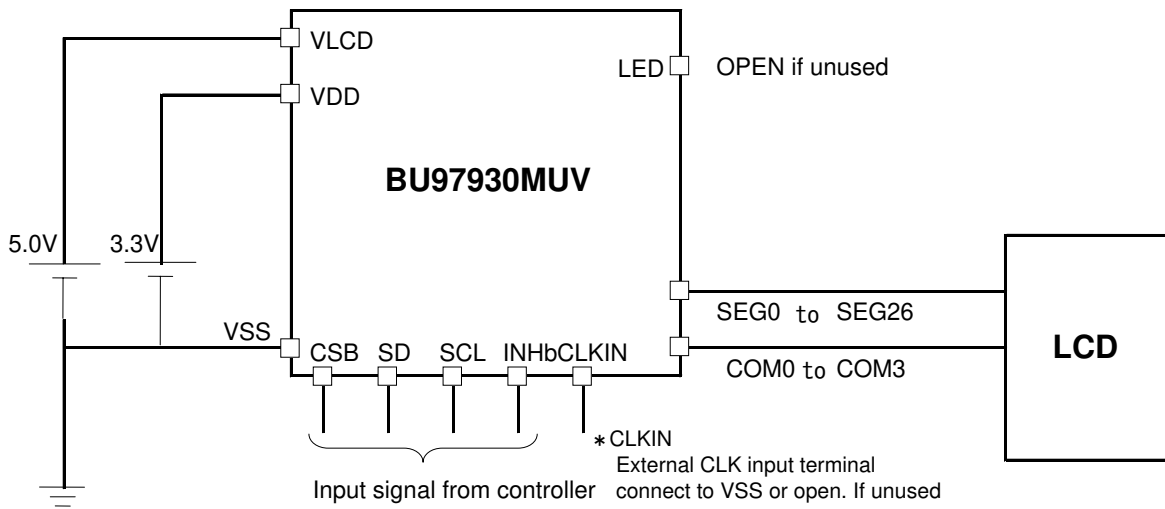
VLCD
VDD
LED
OPEN if unused
BU97930MUV
5.0V
3.3V
VSS
CSB SD SCL INHb CLKIN
SEG0 to SEG26
COM0 to COM3
LCD
∗CLKIN
External CLK input terminal
connect to VSS or open. If unused
Input signal from controller